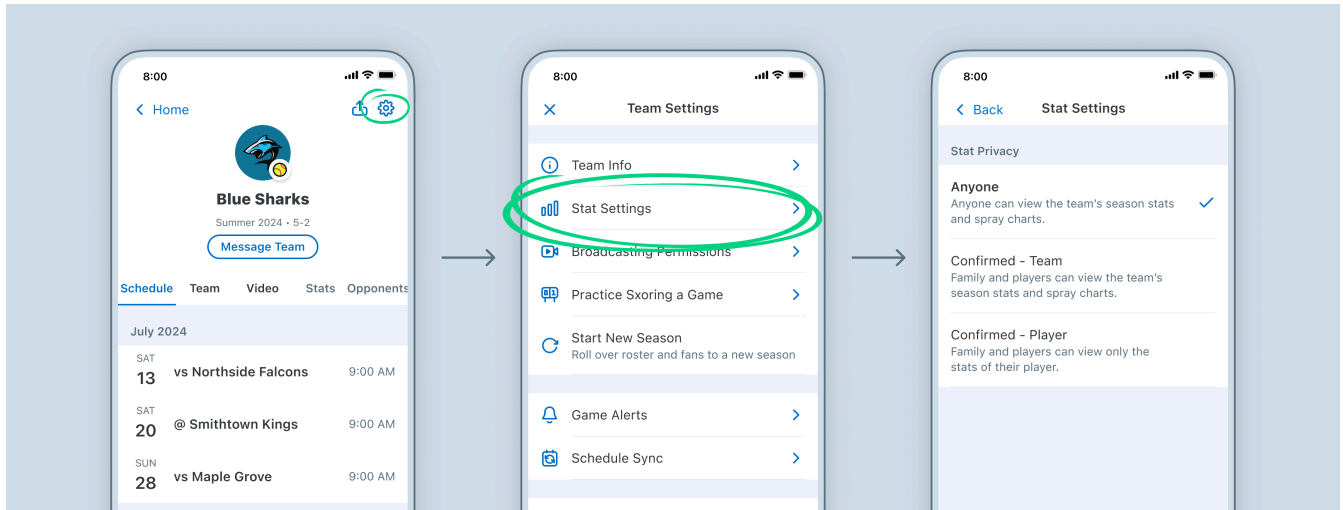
8:00

< Home

Blue Sharks

Summer 2024 • 5-2

Message Team

Schedule Team Video Stats Opponents

July 2024

SAT 13 vs Northside Falcons 9:00 AM

SAT 20 @ Smithtown Kings 9:00 AM

SUN 28 vs Maple Grove 9:00 AM

8:00

Team Settings

Team Info

Stat Settings

Broadcasting Permissions

Practice Sxoring a Game

Start New Season
Roll over roster and fans to a new season

Game Alerts

Schedule Sync

8:00

< Back Stat Settings

Stat Privacy

Anyone
Anyone can view the team's season stats and spray charts.

Confirmed - Team
Family and players can view the team's season stats and spray charts.

Confirmed - Player
Family and players can view only the stats of their player.